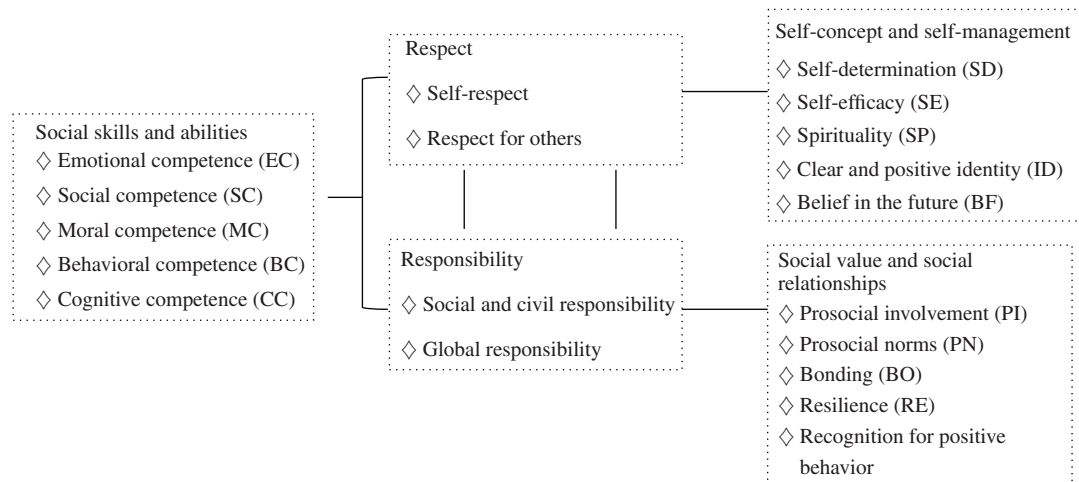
Social skills and abilities
◇ Emotional competence (EC)
◇ Social competence (SC)
◇ Moral competence (MC)
◇ Behavioral competence (BC)
◇ Cognitive competence (CC)

Respect
◇ Self-respect
◇ Respect for others

Responsibility
◇ Social and civil responsibility
◇ Global responsibility

Self-concept and self-management
◇ Self-determination (SD)
◇ Self-efficacy (SE)
◇ Spirituality (SP)
◇ Clear and positive identity (ID)
◇ Belief in the future (BF)

Social value and social relationships
◇ Prosocial involvement (PI)
◇ Prosocial norms (PN)
◇ Bonding (BO)
◇ Resilience (RE)
◇ Recognition for positive behavior